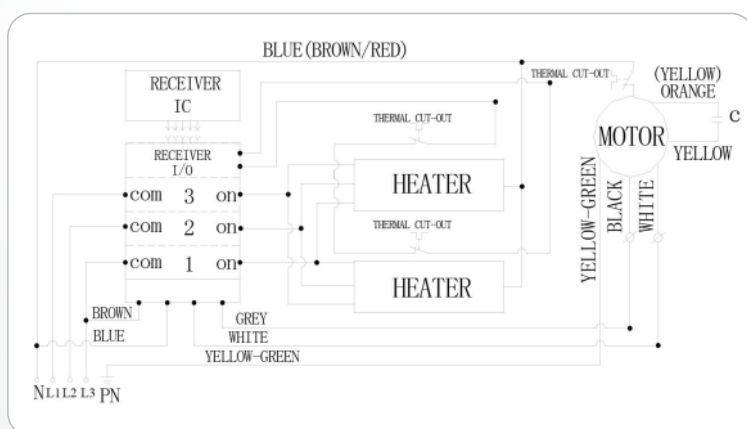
BLUE(BROWN/RED)

RECEIVER
IC

RECEIVER
I/O

com 3 on
com 2 on
com 1 on

THERMAL CUT-OUT
THERMAL CUT-OUT
THERMAL CUT-OUT

HEATER
HEATER

(YELLOW)
ORANGE
C
MOTOR
YELLOW
YELLOW-GREEN
BLACK
WHITE

BROWN
BLUE
GREY
WHITE
YELLOW-GREEN

N L1 L2 L3 PN